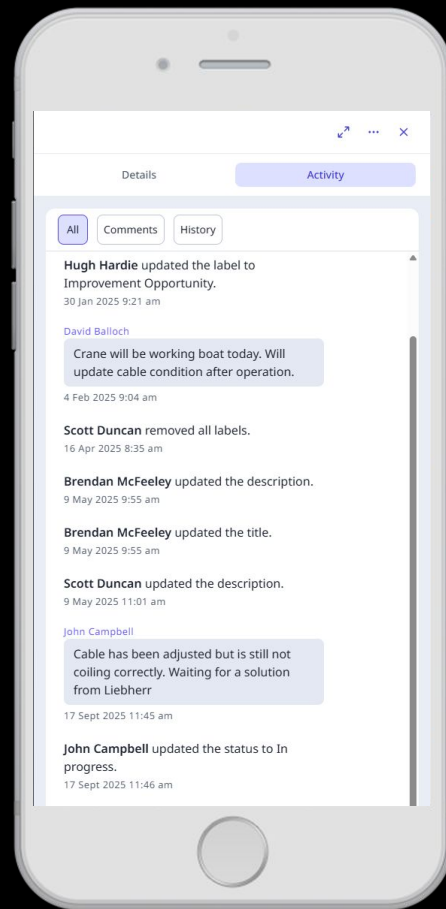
Details

Activity

All

Comments

History

**Hugh Hardie** updated the label to Improvement Opportunity.
30 Jan 2025 9:21 am

David Balloch
Crane will be working boat today. Will update cable condition after operation.
4 Feb 2025 9:04 am

**Scott Duncan** removed all labels.
16 Apr 2025 8:35 am

**Brendan McFeeley** updated the description.
9 May 2025 9:55 am

**Brendan McFeeley** updated the title.
9 May 2025 9:55 am

**Scott Duncan** updated the description.
9 May 2025 11:01 am

John Campbell
Cable has been adjusted but is still not coiling correctly. Waiting for a solution from Liebherr
17 Sept 2025 11:45 am

**John Campbell** updated the status to In progress.
17 Sept 2025 11:46 am